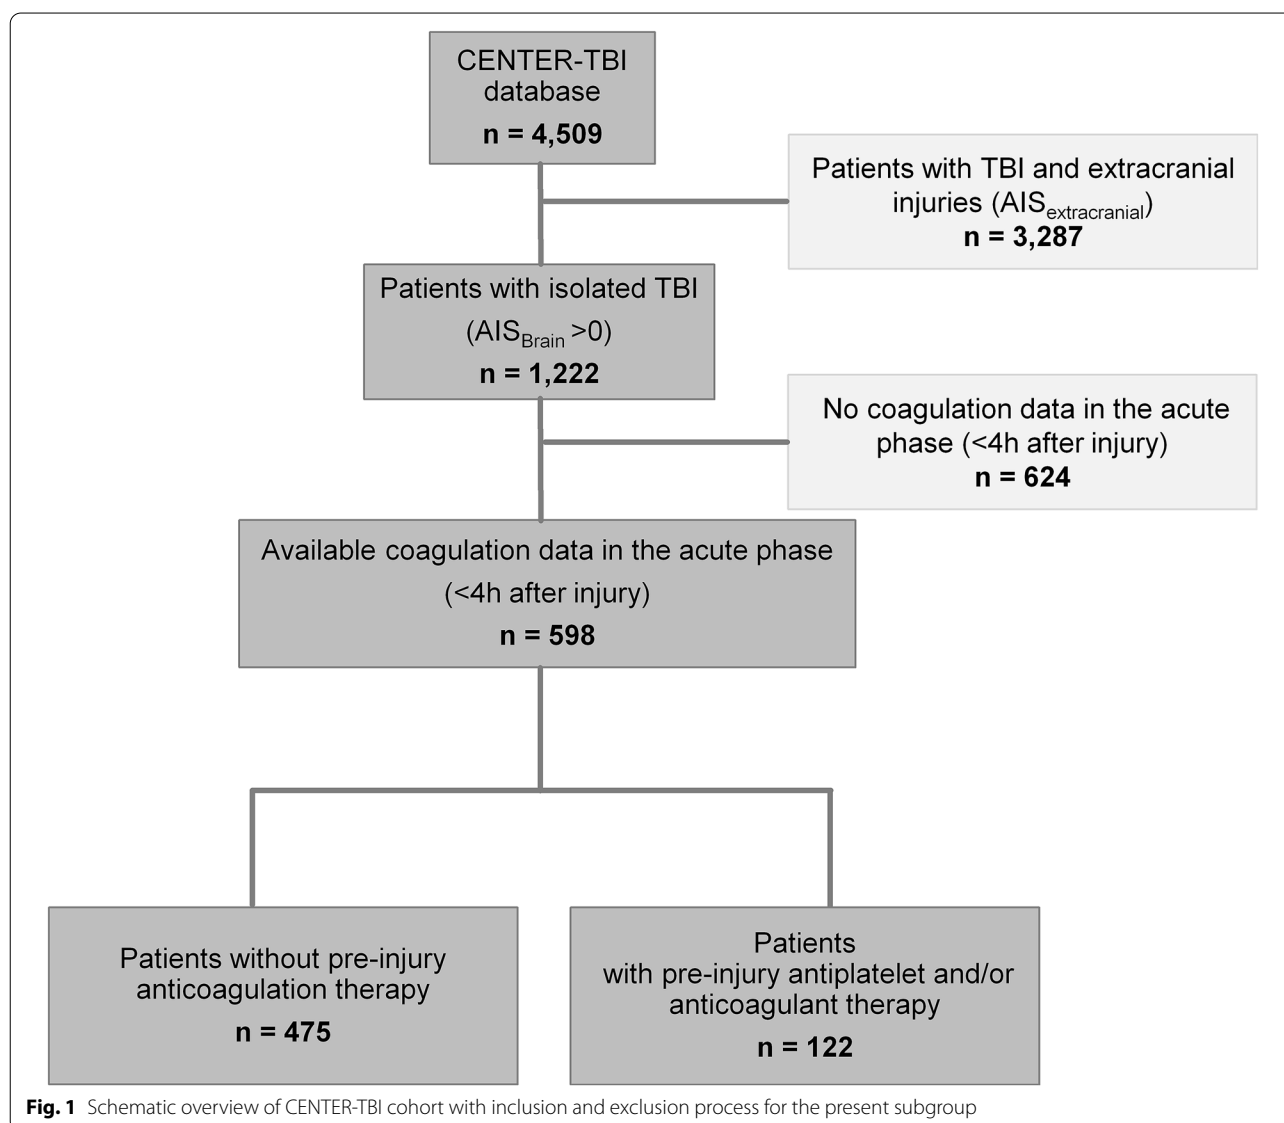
CENTER-TBI database
**n = 4,509**

Patients with TBI and extracranial injuries ($AIS_{extracranial}$)
**n = 3,287**

Patients with isolated TBI
($AIS_{Brain}$ >0)
**n = 1,222**

No coagulation data in the acute phase (<4h after injury)
**n = 624**

Available coagulation data in the acute phase
(<4h after injury)
**n = 598**

Patients without pre-injury anticoagulation therapy
**n = 475**

Patients
with pre-injury antiplatelet and/or anticoagulant therapy
**n = 122**

**Fig. 1** Schematic overview of CENTER-TBI cohort with inclusion and exclusion process for the present subgroup